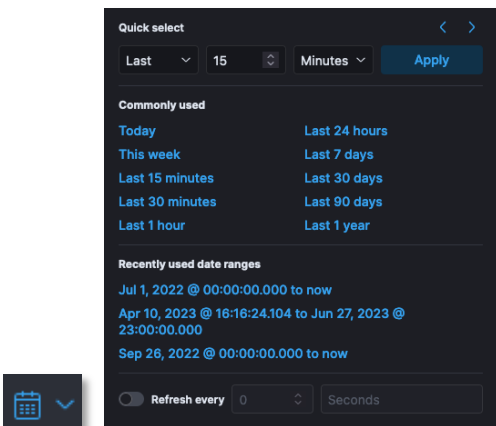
Quick select

Last 15 Minutes Apply

Commonly used

Today
This week
Last 15 minutes
Last 30 minutes
Last 1 hour

Last 24 hours
Last 7 days
Last 30 days
Last 90 days
Last 1 year

Recently used date ranges

Jul 1, 2022 @ 00:00:00.000 to now
Apr 10, 2023 @ 16:16:24.104 to Jun 27, 2023 @ 23:00:00.000
Sep 26, 2022 @ 00:00:00.000 to now

Refresh every 0 Seconds